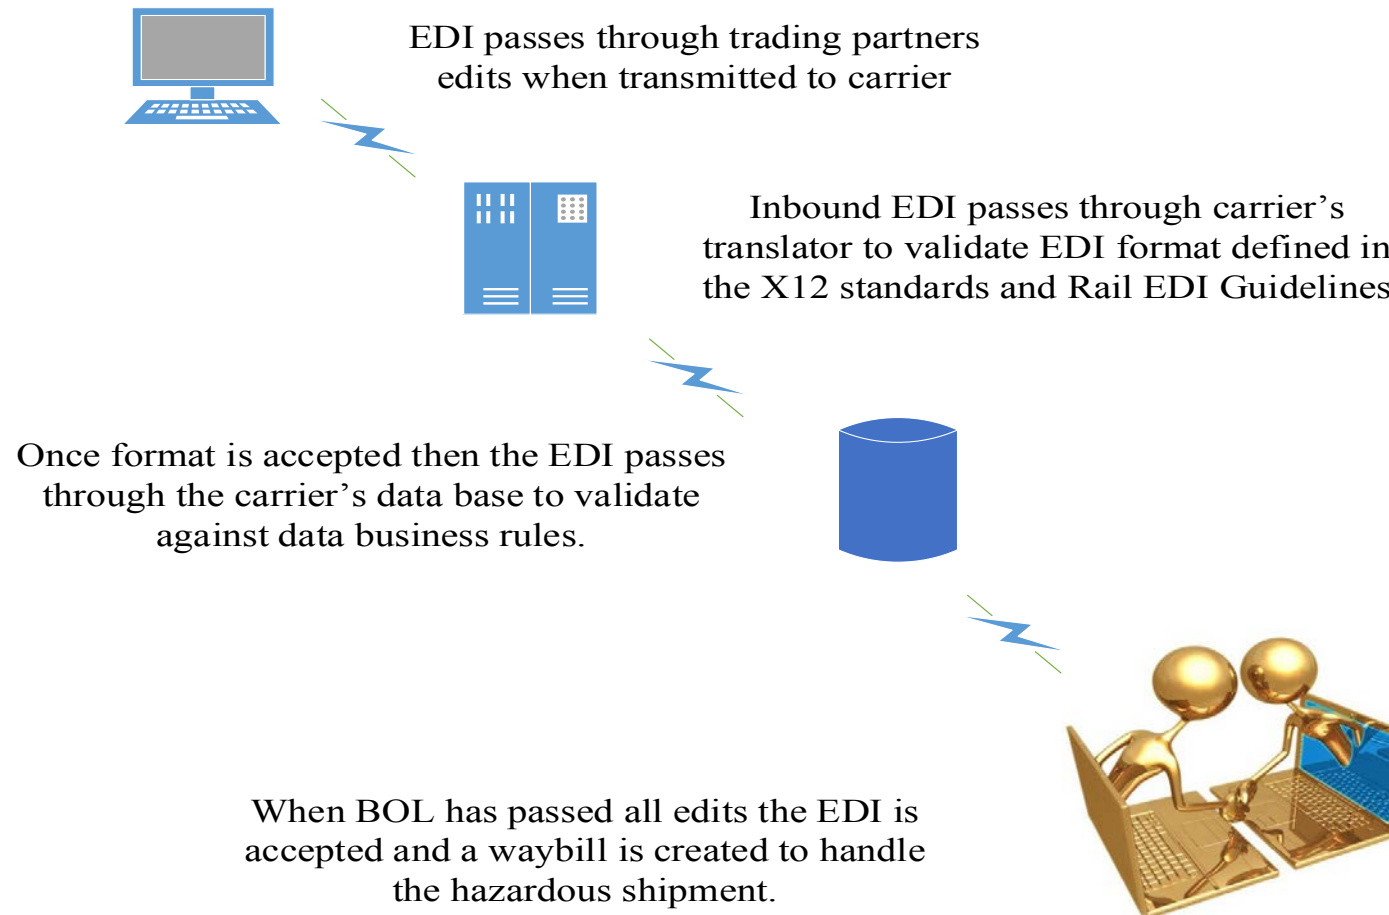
EDI passes through trading partners edits when transmitted to carrier

Inbound EDI passes through carrier’s translator to validate EDI format defined in the X12 standards and Rail EDI Guidelines

Once format is accepted then the EDI passes through the carrier’s data base to validate against data business rules.

When BOL has passed all edits the EDI is accepted and a waybill is created to handle the hazardous shipment.